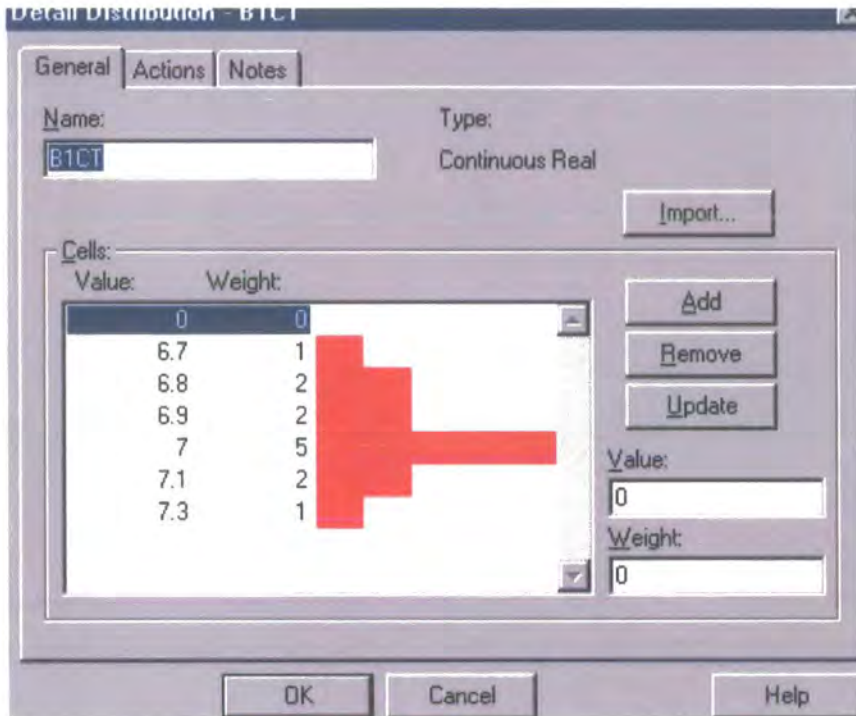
Detail Distribution - B1CT

General | Actions | Notes

Name:
B1CT

Type:
Continuous Real

Import...

Cells:

| Value: | Weight: |
|---|---|
| 0 | 0 |
| 6.7 | 1 |
| 6.8 | 2 |
| 6.9 | 2 |
| 7 | 5 |
| 7.1 | 2 |
| 7.3 | 1 |

Add
Remove
Update

Value:
0
Weight:
0

OK
Cancel
Help